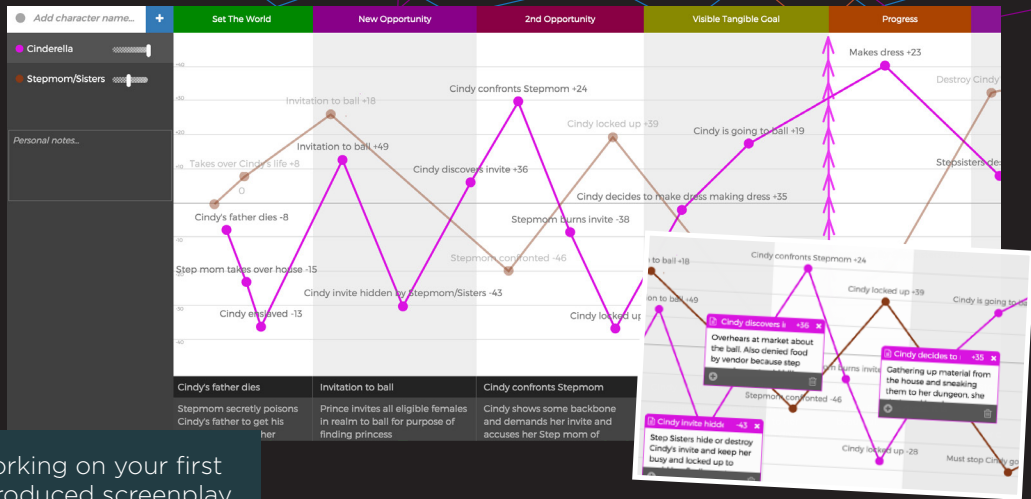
Add character name...
+
Cinderella
Stepmom/Sisters
Personal notes...

Set The World
New Opportunity
2nd Opportunity
Visible Tangible Goal
Progress

Makes dress +23
Destroy Cindy
Invitation to ball +18
Cindy confronts Stepmom +24
Cindy locked up +39
Cindy is going to ball +19
Invitation to ball +49
Takes over Cindy's life +8
Cindy discovers invite +36
Stepsisters des
0
Cindy decides to make dress making dress +35
Cindy's father dies -8
Stepmom burns invite -38
Stepmom confronted -46
Step mom takes over house -15
Cindy invite hidden by Stepmom/Sisters -43
Cindy enslaved -13
Cindy locked up

Cindy's father dies
Stepmom secretly poisons Cindy's father to get his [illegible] her
Invitation to ball
Prince invites all eligible females in realm to ball for purpose of finding princess
Cindy confronts Stepmom
Cindy shows some backbone and accuses her Step mom of

to ball +18
Cindy confronts Stepmom +24
Cindy locked up +39
Cindy is going to
on to ball +49
Cindy discovers i +36
Overhears at market about the ball. Also denied food by vendor because step
burns invite
Cindy decides to +35
Gathering up material from the house and sneaking them to her dungeon, she
Stepmom confronted -46
Cindy invite hidd -43
Step Sisters hide or destroy Cindy's invite and keep her busy and locked up to
Cindy locked up -28
Must stop Cindy go

orking on your first
roduced screenplay